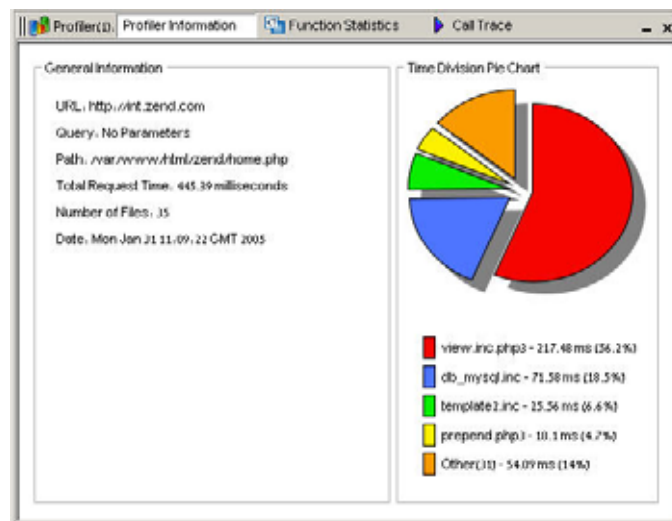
Profiler(D. Profiler Information Function Statistics Call Trace

General Information

URL: http://int.zend.com

Query: No Parameters

Path: /var/www/html/zend/home.php

Total Request Time: 445.39 milliseconds

Number of Files: 35

Date: Mon Jan 31 11:09:22 GMT 2005

Time Division Pie Chart

view.inc.php3 - 217.48 ms (56.2%)

db_mysql.inc - 71.58 ms (18.5%)

template2.inc - 25.56 ms (6.6%)

prepend.php3 - 18.1 ms (4.7%)

Other(31) - 54.09 ms (14%)